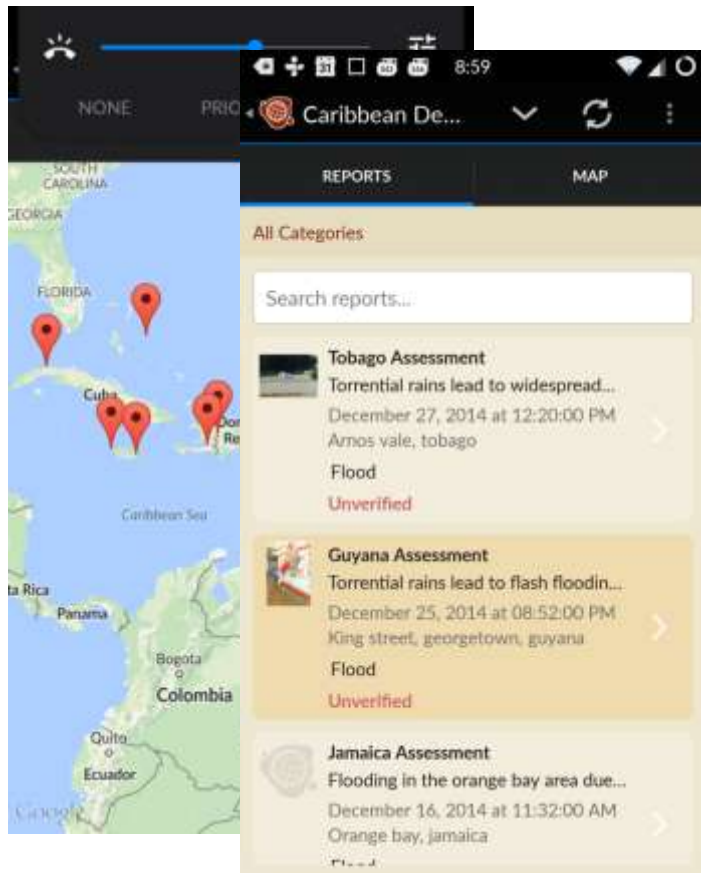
NONE

PRIO

SOUTH CAROLINA

GEORGIA

FLORIDA

Cuba

Dom Re

Caribbean Sea

Rica

Panama

Bogota

Colombia

Quito

Ecuador

Google

8:59

Caribbean De...

REPORTS

MAP

All Categories

Search reports...

Tobago Assessment
Torrential rains lead to widespread...
December 27, 2014 at 12:20:00 PM
Arnos vale, tobago
Flood
Unverified

Guyana Assessment
Torrential rains lead to flash floodin...
December 25, 2014 at 08:52:00 PM
King street, georgetown, guyana
Flood
Unverified

Jamaica Assessment
Flooding in the orange bay area due...
December 16, 2014 at 11:32:00 AM
Orange bay, jamaica
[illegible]